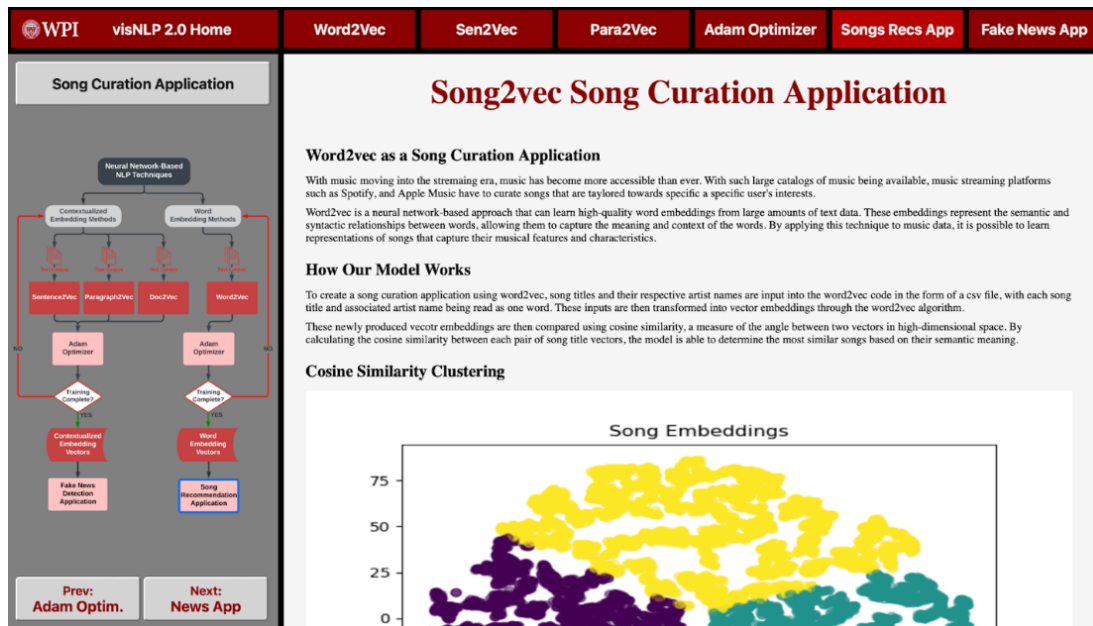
WPI visNLP 2.0 Home

Word2Vec Sen2Vec Para2Vec Adam Optimizer Songs Recs App Fake News App

Song Curation Application

Neural Network-Based NLP Techniques

Contextualized Embedding Methods

Word Embedding Methods

Text Corpus Text Corpus Text Corpus Text Corpus

Sentence2Vec Paragraph2Vec Doc2Vec Word2Vec

Adam Optimizer

Adam Optimizer

NO

NO

Training Complete?

Training Complete?

YES

YES

Contextualized Embedding Vectors

Word Embedding Vectors

Fake News Detection Application

Song Recommendation Application

Prev: Adam Optim.

Next: News App

Song2vec Song Curation Application

Word2vec as a Song Curation Application

With music moving into the streaming era, music has become more accessible than ever. With such large catalogs of music being available, music streaming platforms such as Spotify, and Apple Music have to curate songs that are taylored towards specific a specific user's interests.

Word2vec is a neural network-based approach that can learn high-quality word embeddings from large amounts of text data. These embeddings represent the semantic and syntactic relationships between words, allowing them to capture the meaning and context of the words. By applying this technique to music data, it is possible to learn representations of songs that capture their musical features and characteristics.

How Our Model Works

To create a song curation application using word2vec, song titles and their respective artist names are input into the word2vec code in the form of a csv file, with each song title and associated artist name being read as one word. These inputs are then transformed into vector embeddings through the word2vec algorithm.

These newly produced vecotr embeddings are then compared using cosine similarity, a measure of the angle between two vectors in high-dimensional space. By calculating the cosine similarity between each pair of song title vectors, the model is able to determine the most similar songs based on their semantic meaning.

Cosine Similarity Clustering

Song Embeddings

75

50

25

0